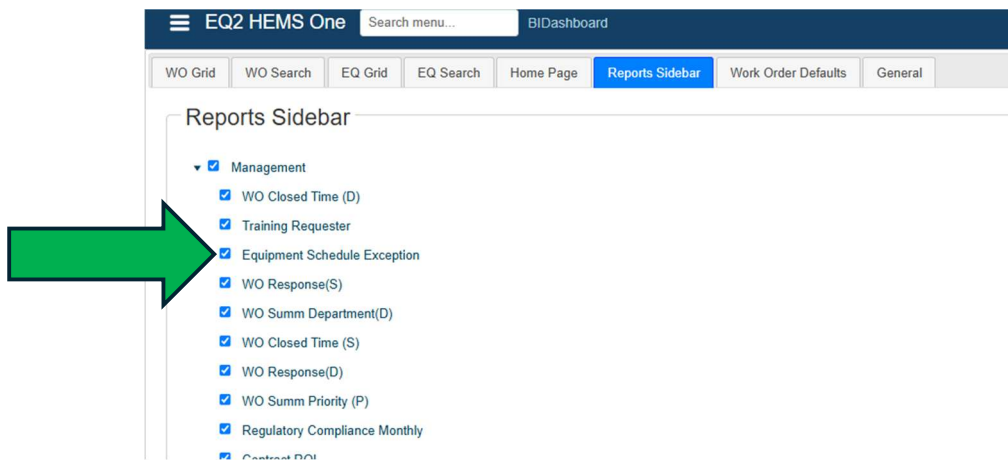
EQ2 HEMS One
Search menu...
BIDashboard

WO Grid
WO Search
EQ Grid
EQ Search
Home Page
Reports Sidebar
Work Order Defaults
General

Reports Sidebar

Management
WO Closed Time (D)
Training Requester
Equipment Schedule Exception
WO Response(S)
WO Summ Department(D)
WO Closed Time (S)
WO Response(D)
WO Summ Priority (P)
Regulatory Compliance Monthly
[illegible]